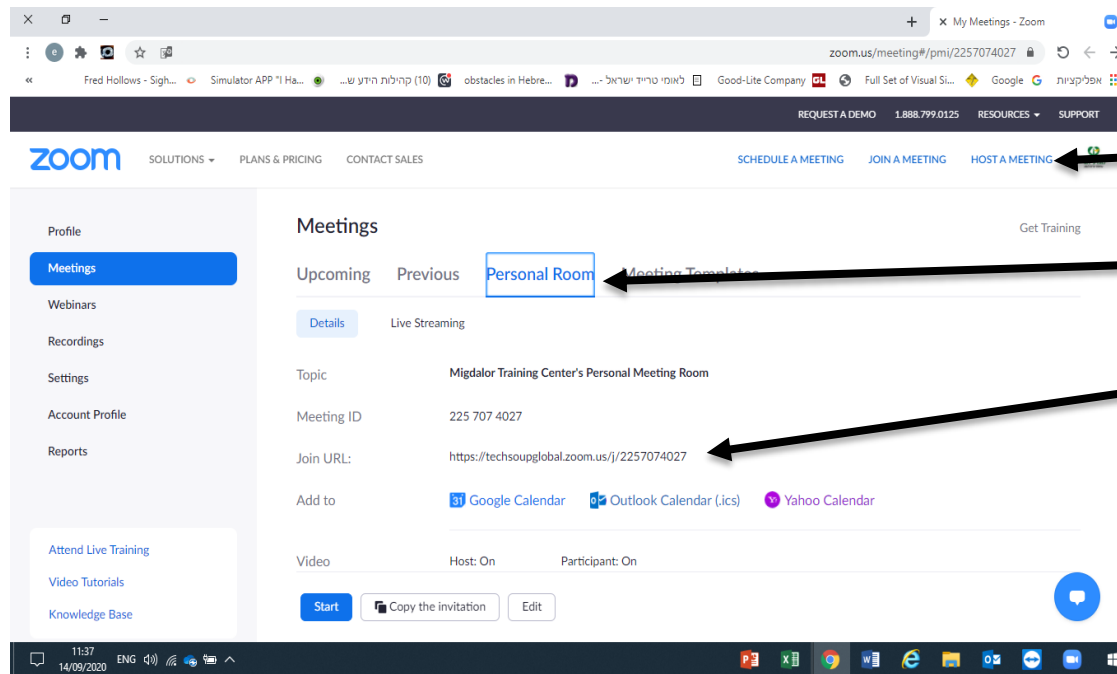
My Meetings - Zoom

zoom.us/meeting#/pmi/2257074027

Fred Hollows - Sigh... Simulator APP "I Ha... קהילות הידע ש... (10) obstacles in Hebre... לאומי טרייד ישראל -... Good-Lite Company Full Set of Visual Si... Google אפליקציות

REQUEST A DEMO 1.888.799.0125 RESOURCES SUPPORT

zoom SOLUTIONS PLANS & PRICING CONTACT SALES SCHEDULE A MEETING JOIN A MEETING HOST A MEETING

Profile
Meetings
Webinars
Recordings
Settings
Account Profile
Reports

Attend Live Training
Video Tutorials
Knowledge Base

Meetings
Get Training

Upcoming Previous Personal Room Meeting Templates

Details Live Streaming

Topic Migdalor Training Center's Personal Meeting Room

Meeting ID 225 707 4027

Join URL: https://techsoupglobal.zoom.us/j/2257074027

Add to Google Calendar Outlook Calendar (.ics) Yahoo Calendar

Video Host: On Participant: On

Start Copy the invitation Edit

11:37
14/09/2020 ENG